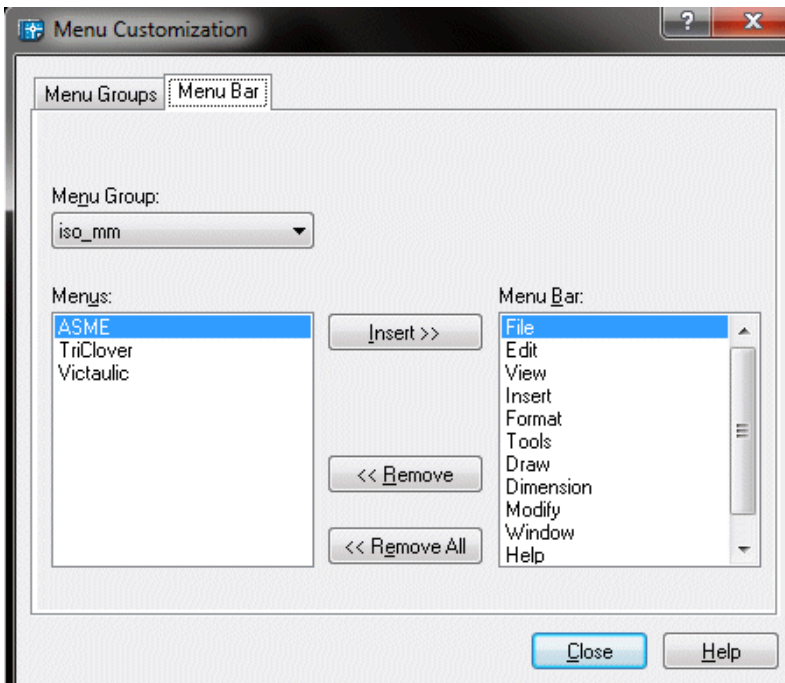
Menu Customization

?

X

Menu Groups

Menu Bar

Menu Group:

iso_mm

Menus:

ASME
TriClover
Victaulic

Insert >>

<< Remove

<< Remove All

Menu Bar:

File
Edit
View
Insert
Format
Tools
Draw
Dimension
Modify
Window
Help

Close

Help